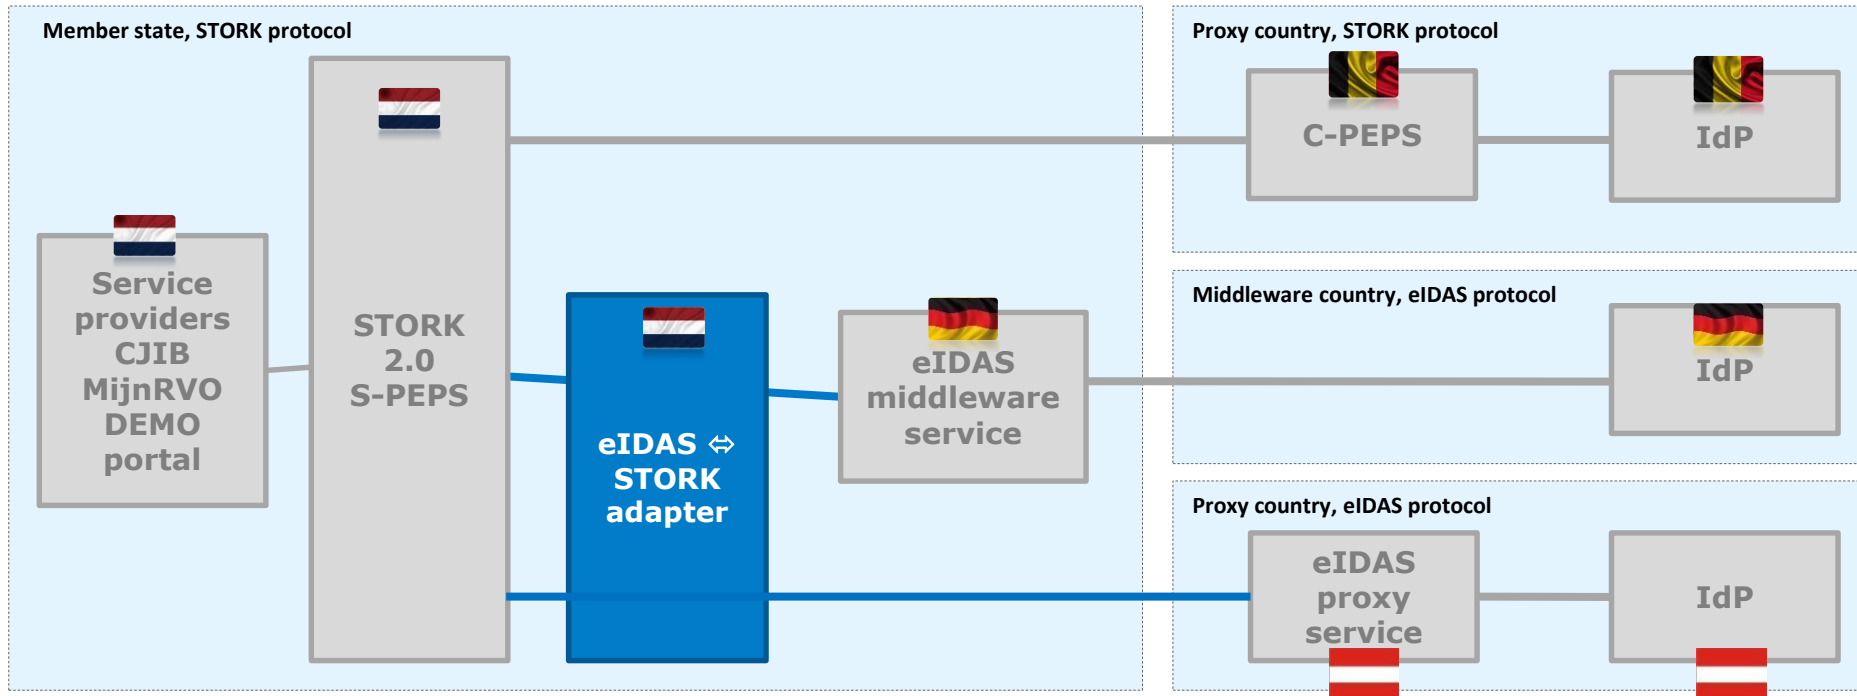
Member state, STORK protocol

Service providers CJIB MijnRVO DEMO portal

STORK 2.0 S-PEPS

eIDAS ⇔ STORK adapter

eIDAS middleware service

Proxy country, STORK protocol

C-PEPS

IdP

Middleware country, eIDAS protocol

IdP

Proxy country, eIDAS protocol

eIDAS proxy service

IdP